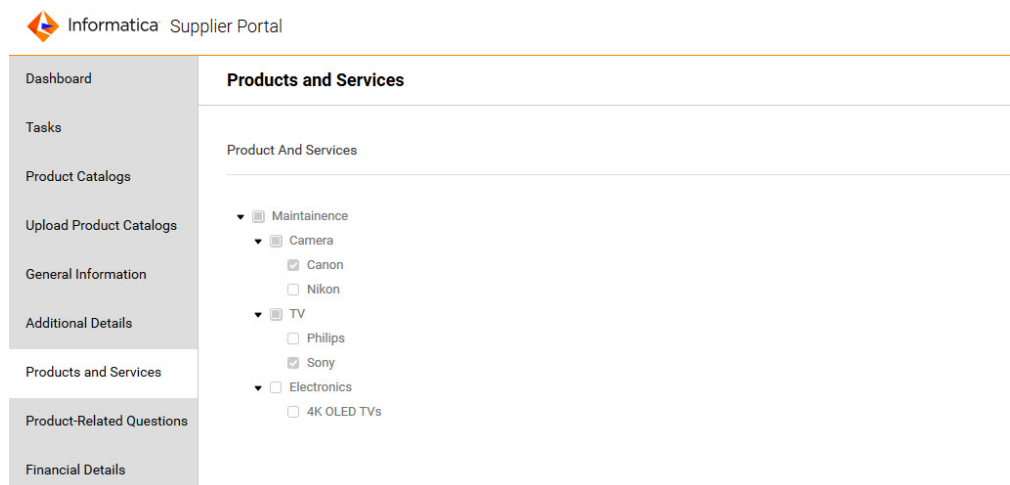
Informatica Supplier Portal

Dashboard

Tasks

Product Catalogs

Upload Product Catalogs

General Information

Additional Details

Products and Services

Product-Related Questions

Financial Details

Products and Services

Product And Services

Maintainence
Camera
Canon
Nikon
TV
Philips
Sony
Electronics
4K OLED TVs